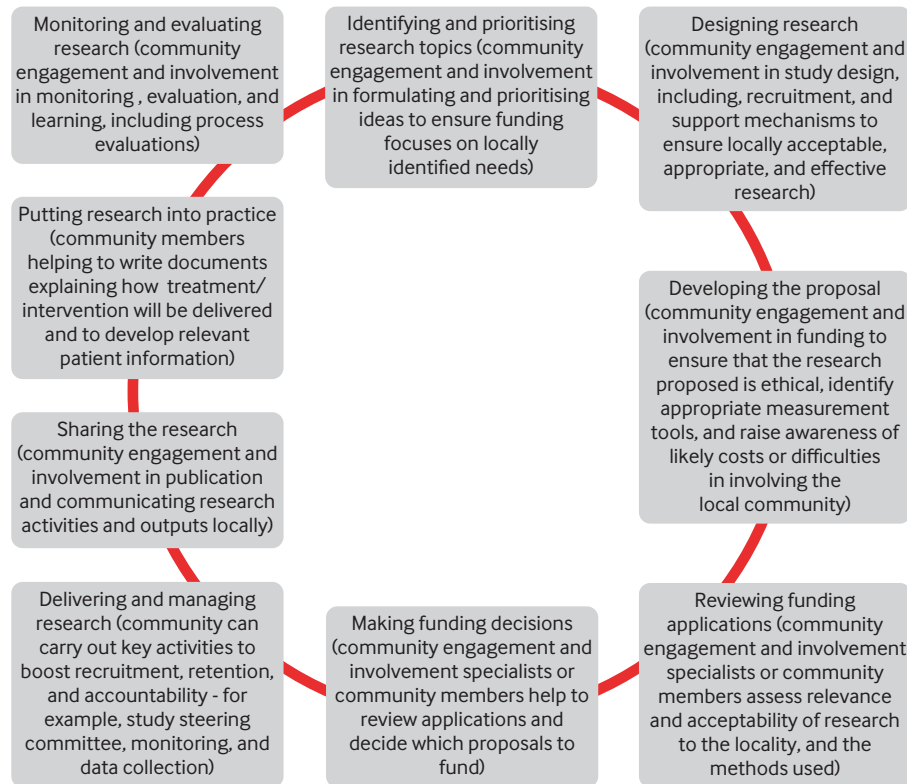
Identifying and prioritising research topics (community engagement and involvement in formulating and prioritising ideas to ensure funding focuses on locally identified needs)

Designing research (community engagement and involvement in study design, including, recruitment, and support mechanisms to ensure locally acceptable, appropriate, and effective research)

Developing the proposal (community engagement and involvement in funding to ensure that the research proposed is ethical, identify appropriate measurement tools, and raise awareness of likely costs or difficulties in involving the local community)

Reviewing funding applications (community engagement and involvement specialists or community members assess relevance and acceptability of research to the locality, and the methods used)

Making funding decisions (community engagement and involvement specialists or community members help to review applications and decide which proposals to fund)

Delivering and managing research (community can carry out key activities to boost recruitment, retention, and accountability - for example, study steering committee, monitoring, and data collection)

Sharing the research (community engagement and involvement in publication and communicating research activities and outputs locally)

Putting research into practice (community members helping to write documents explaining how treatment/ intervention will be delivered and to develop relevant patient information)

Monitoring and evaluating research (community engagement and involvement in monitoring , evaluation, and learning, including process evaluations)